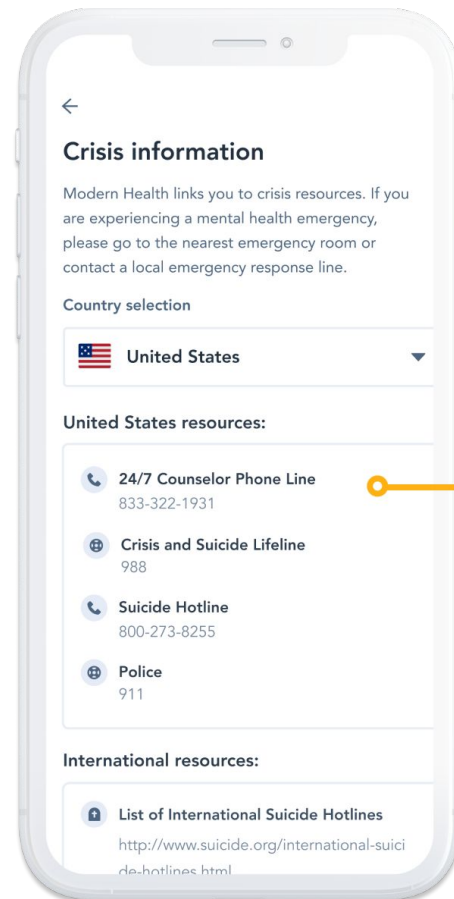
←

Crisis information

Modern Health links you to crisis resources. If you are experiencing a mental health emergency, please go to the nearest emergency room or contact a local emergency response line.

Country selection

United States

United States resources:

24/7 Counselor Phone Line
833-322-1931

Crisis and Suicide Lifeline
988

Suicide Hotline
800-273-8255

Police
911

International resources:

List of International Suicide Hotlines
http://www.suicide.org/international-suicide-hotlines.html